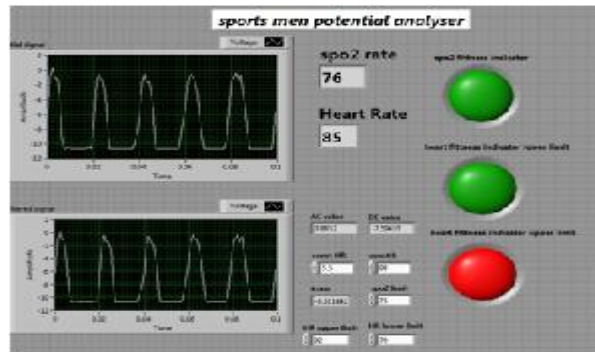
sports men potential analyser

Red signal

Voltage

Amplitude

Time

0 0.02 0.04 0.06 0.08 0.1

Infrared signal

Voltage

Amplitude

Time

0 0.02 0.04 0.06 0.08 0.1

spo2 rate

76

Heart Rate

85

spo2 fitness indicator

heart fitness indicator lower limit

heart fitness indicator upper limit

AC value

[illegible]

DC value

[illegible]

r over HR

5.5

spo2 R

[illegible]

t max

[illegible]

spo2 limit

75

HR upper limit

90

HR lower limit

75